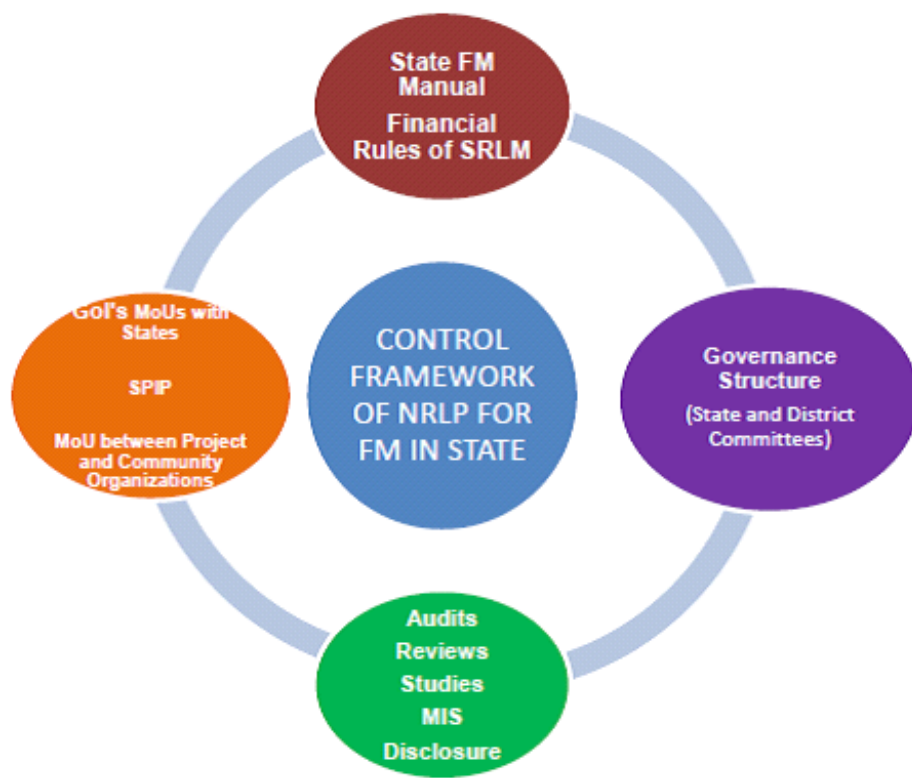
CONTROL FRAMEWORK OF NRLP FOR FM IN STATE

State FM Manual

Financial Rules of SRLM

Governance Structure

(State and District Committees)

Audits

Reviews

Studies

MIS

Disclosure

GoI's MoUs with States

SPIP

MoU between Project and Community Organizations